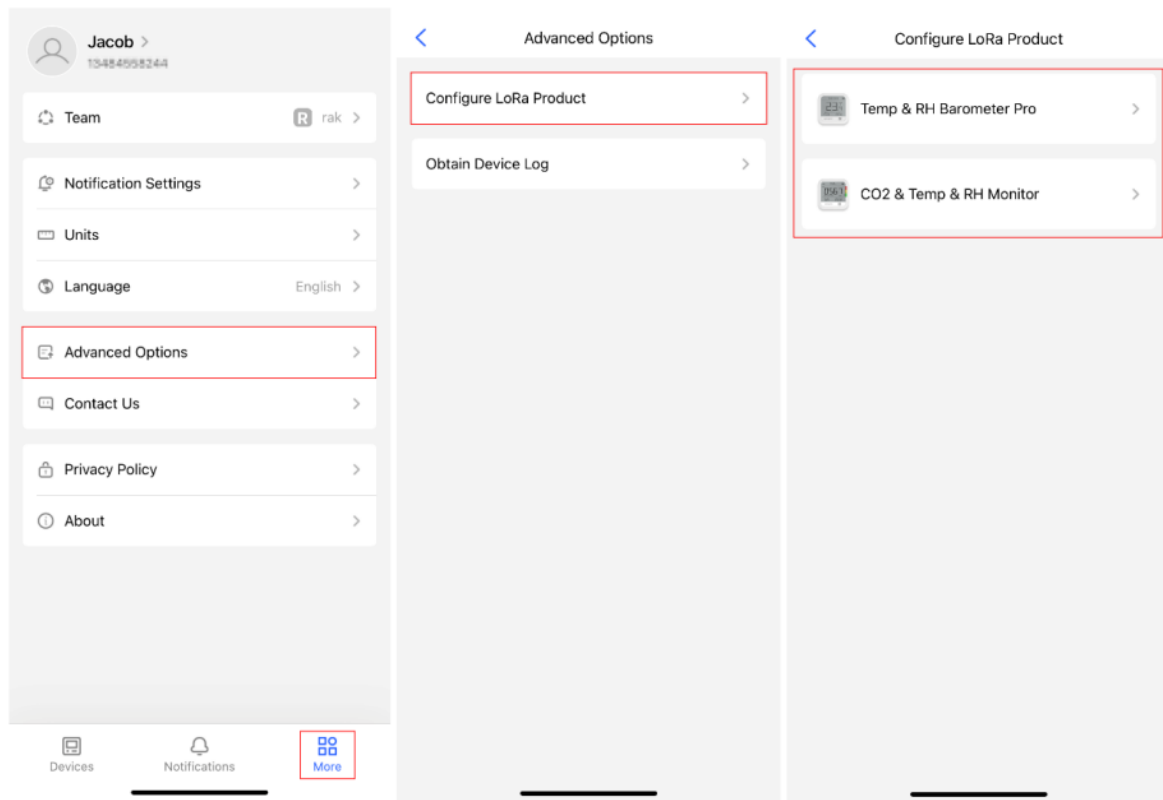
Jacob >
13484558244

Team R rak >

Notification Settings >

Units >

Language English >

Advanced Options >

Contact Us >

Privacy Policy >

About >

Devices Notifications More

<
Advanced Options

Configure LoRa Product >

Obtain Device Log >

<
Configure LoRa Product

Temp & RH Barometer Pro >

CO2 & Temp & RH Monitor >